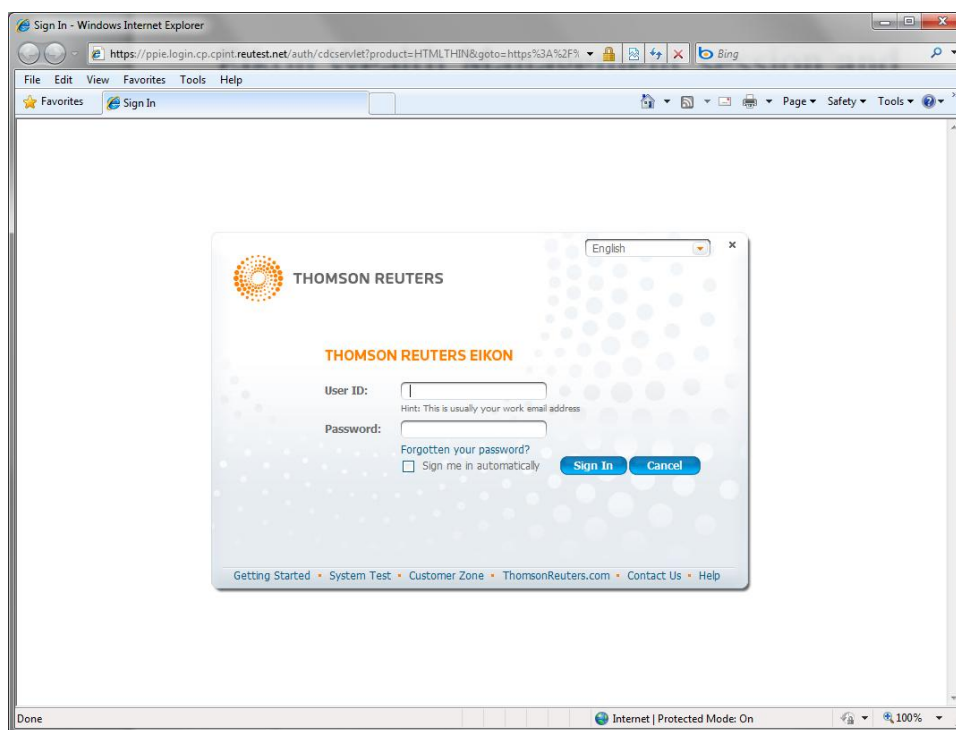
Sign In - Windows Internet Explorer

https://ppie.login.cp.cpint.reutest.net/auth/cdcservlet?product=HTMLTHIN&goto=https%3A%2F%

Bing

File Edit View Favorites Tools Help

Favorites

Sign In

Page ▾ Safety ▾ Tools ▾

English

×

THOMSON REUTERS

THOMSON REUTERS EIKON

User ID:

Hint: This is usually your work email address

Password:

Forgotten your password?

Sign me in automatically

Sign In

Cancel

Getting Started • System Test • Customer Zone • ThomsonReuters.com • Contact Us • Help

Done

Internet | Protected Mode: On

100%